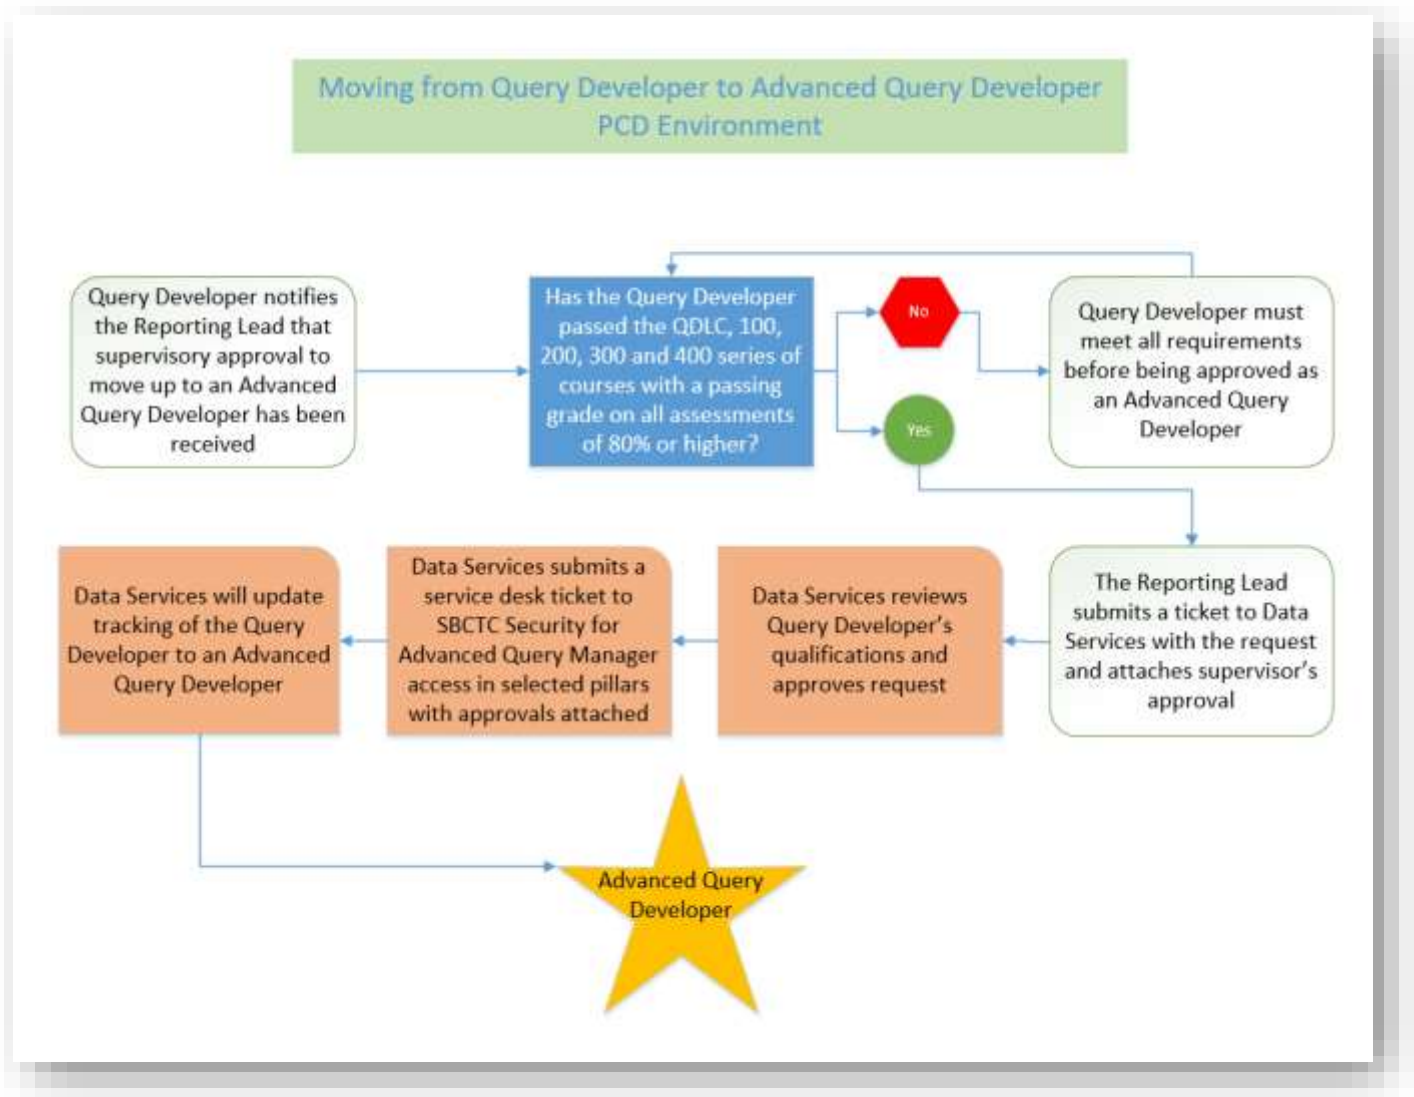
Moving from Query Developer to Advanced Query Developer
PCD Environment

Query Developer notifies the Reporting Lead that supervisory approval to move up to an Advanced Query Developer has been received

Has the Query Developer passed the QDLC, 100, 200, 300 and 400 series of courses with a passing grade on all assessments of 80% or higher?

No

Yes

Query Developer must meet all requirements before being approved as an Advanced Query Developer

The Reporting Lead submits a ticket to Data Services with the request and attaches supervisor's approval

Data Services reviews Query Developer's qualifications and approves request

Data Services submits a service desk ticket to SBCTC Security for Advanced Query Manager access in selected pillars with approvals attached

Data Services will update tracking of the Query Developer to an Advanced Query Developer

Advanced Query Developer